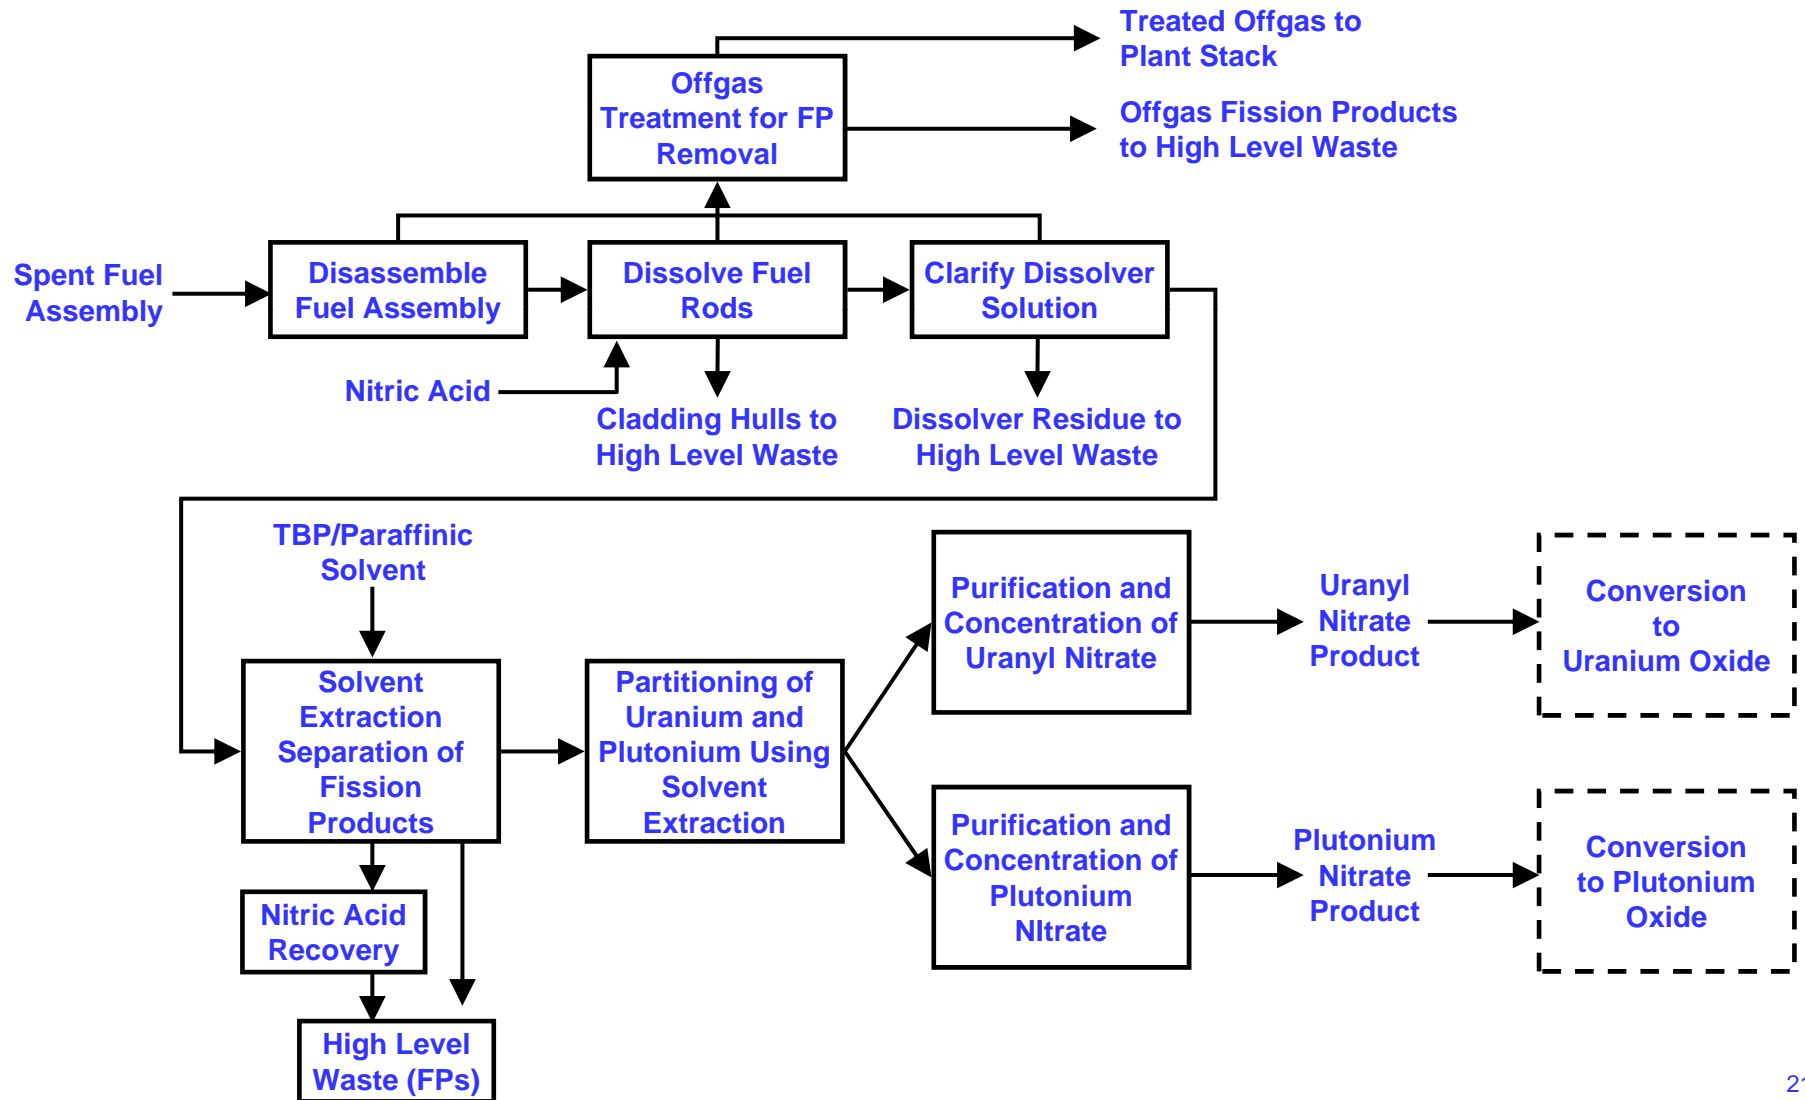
Treated Offgas to Plant Stack

Offgas Treatment for FP Removal

Offgas Fission Products to High Level Waste

Spent Fuel Assembly

Disassemble Fuel Assembly

Dissolve Fuel Rods

Clarify Dissolver Solution

Nitric Acid

Cladding Hulls to High Level Waste

Dissolver Residue to High Level Waste

TBP/Paraffinic Solvent

Solvent Extraction Separation of Fission Products

Partitioning of Uranium and Plutonium Using Solvent Extraction

Purification and Concentration of Uranyl Nitrate

Uranyl Nitrate Product

Conversion to Uranium Oxide

Purification and Concentration of Plutonium NItrate

Plutonium Nitrate Product

Conversion to Plutonium Oxide

Nitric Acid Recovery

High Level Waste (FPs)

2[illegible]